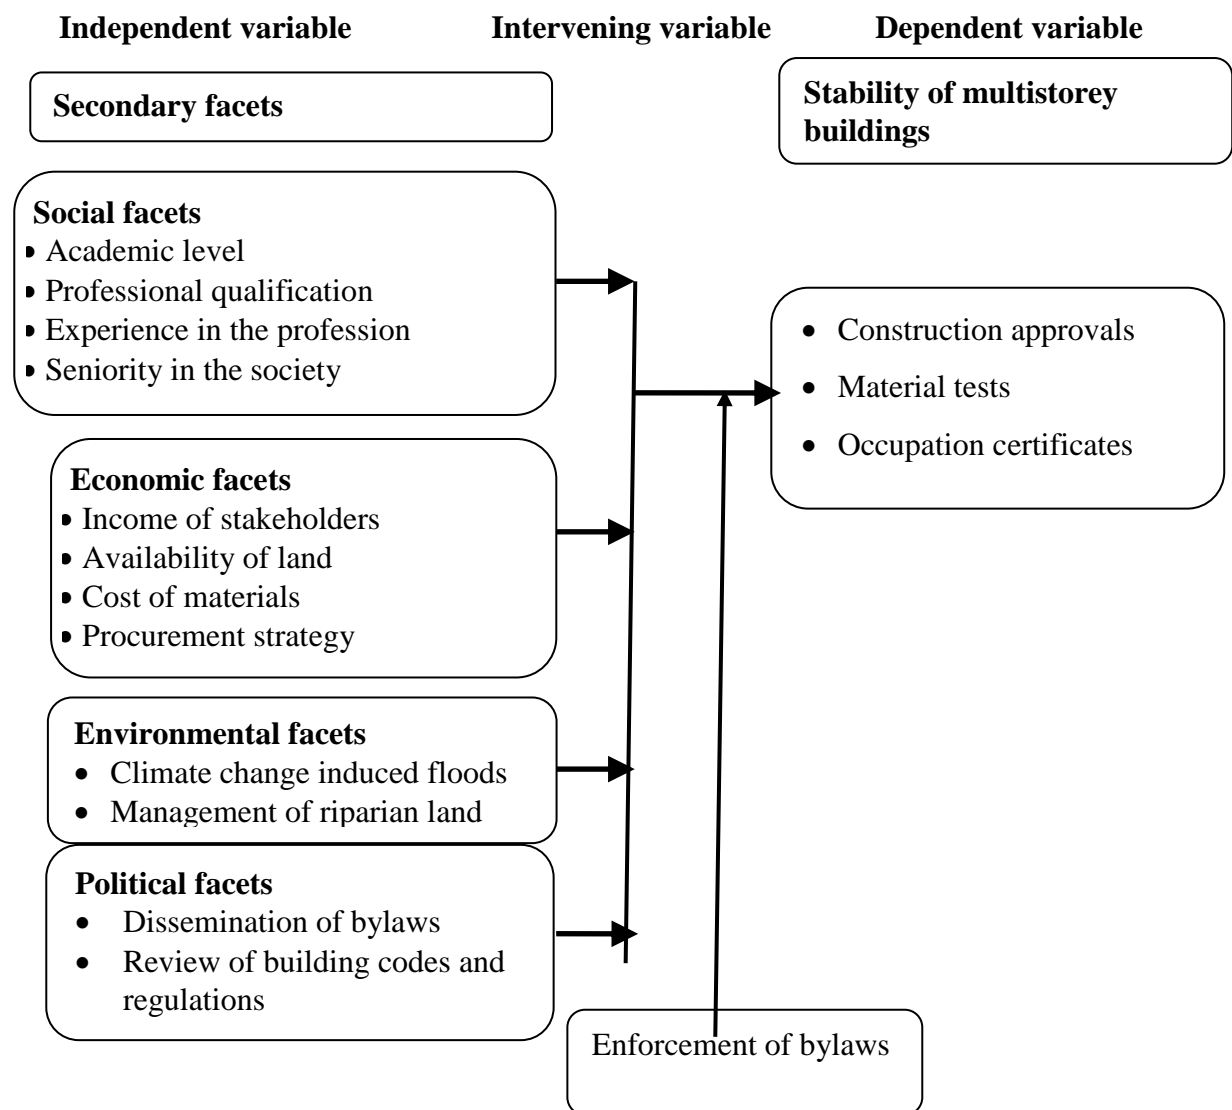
Independent variable

Intervening variable

Dependent variable

Secondary facets

Stability of multistorey buildings

Social facets
- Academic level
- Professional qualification
- Experience in the profession
- Seniority in the society

- Construction approvals
- Material tests
- Occupation certificates

Economic facets
- Income of stakeholders
- Availability of land
- Cost of materials
- Procurement strategy

Environmental facets
- Climate change induced floods
- Management of riparian land

Political facets
- Dissemination of bylaws
- Review of building codes and regulations

Enforcement of bylaws